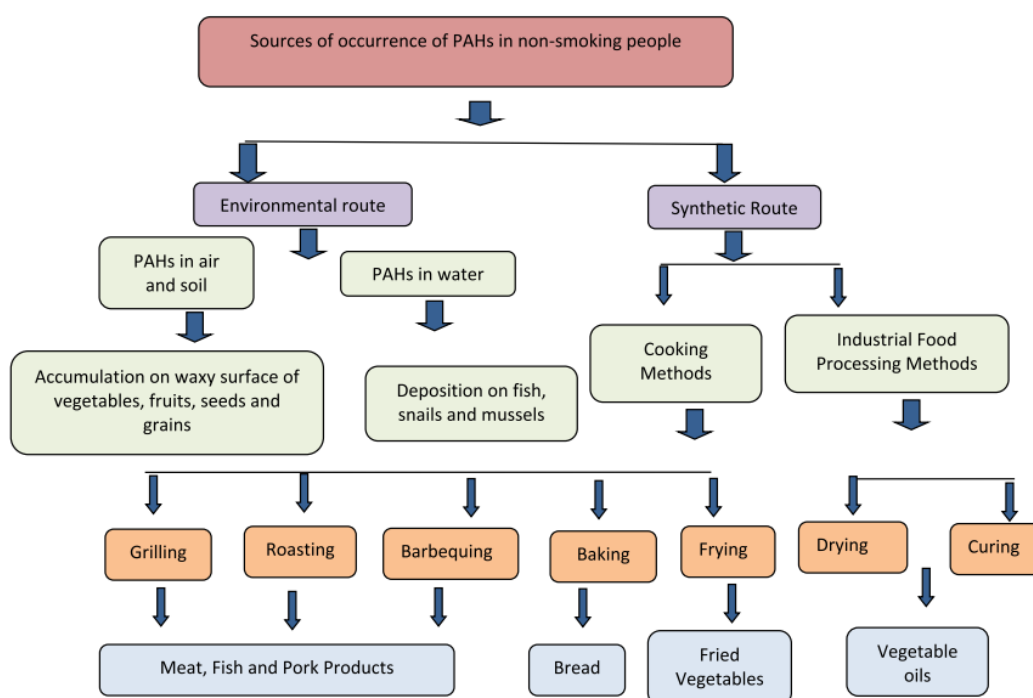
Sources of occurrence of PAHs in non-smoking people

Environmental route

Synthetic Route

PAHs in air and soil

PAHs in water

Accumulation on waxy surface of vegetables, fruits, seeds and grains

Deposition on fish, snails and mussels

Cooking Methods

Industrial Food Processing Methods

Grilling

Roasting

Barbequing

Baking

Frying

Drying

Curing

Meat, Fish and Pork Products

Bread

Fried Vegetables

Vegetable oils